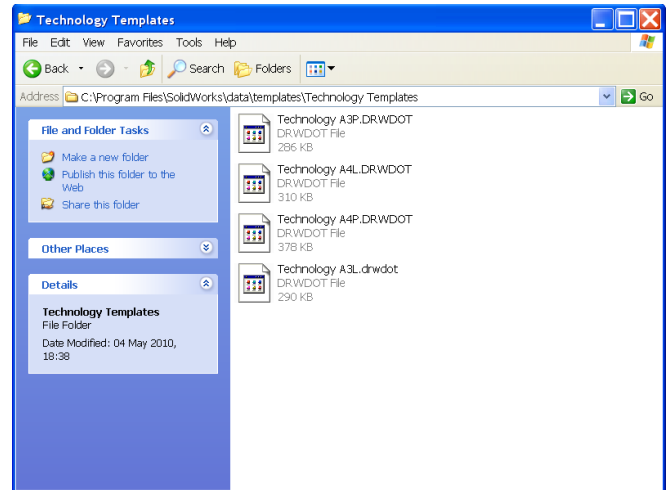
Technology Templates

File Edit View Favorites Tools Help

Back Search Folders

Address C:\Program Files\SolidWorks\data\templates\Technology Templates Go

File and Folder Tasks

Make a new folder
Publish this folder to the Web
Share this folder

Other Places

Details

Technology Templates
File Folder

Date Modified: 04 May 2010, 18:38

Technology A3P.DRWDOT
DRWDOT File
286 KB

Technology A4L.DRWDOT
DRWDOT File
310 KB

Technology A4P.DRWDOT
DRWDOT File
378 KB

Technology A3L.drwdot
DRWDOT File
290 KB